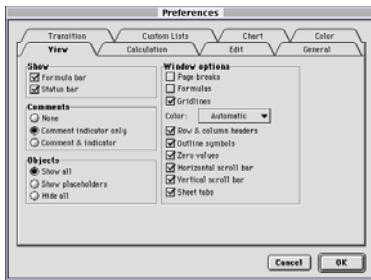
Preferences

Transition
Custom Lists
Chart
Color
View
Calculation
Edit
General

Show
Formula bar
Status bar

Comments
None
Comment indicator only
Comment & indicator

Objects
Show all
Show placeholders
Hide all

Window options
Page breaks
Formulas
Gridlines
Color: Automatic
Row & column headers
Outline symbols
Zero values
Horizontal scroll bar
Vertical scroll bar
Sheet tabs

Cancel
OK